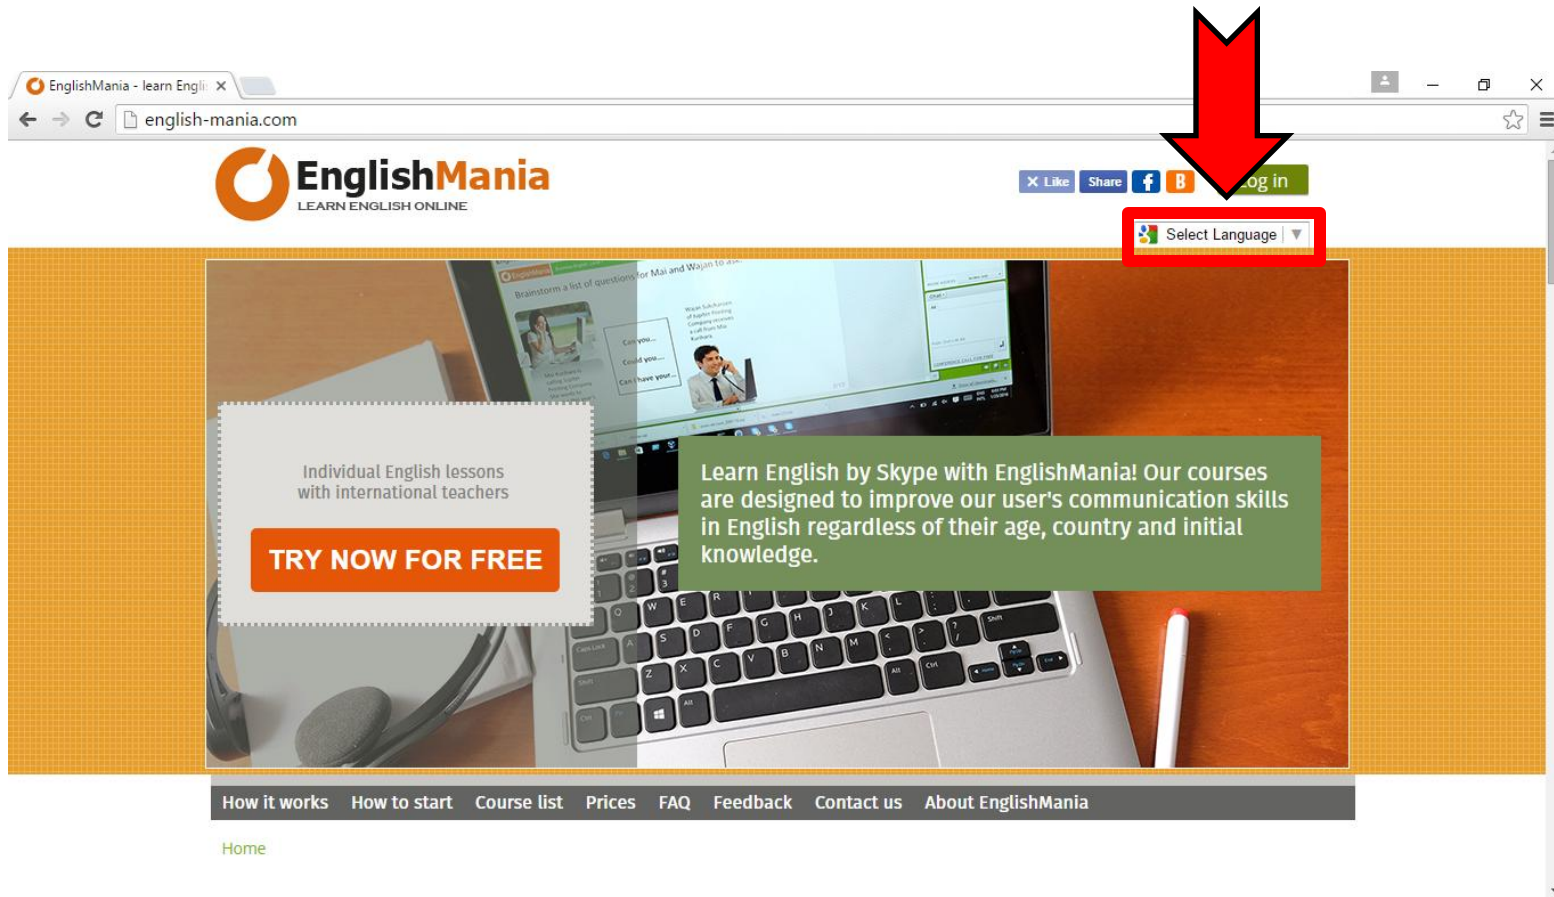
EnglishMania - learn Engli ×

english-mania.com

EnglishMania
LEARN ENGLISH ONLINE

Like Share f B Log in

Select Language ▼

Individual English lessons with international teachers

TRY NOW FOR FREE

Learn English by Skype with EnglishMania! Our courses are designed to improve our user's communication skills in English regardless of their age, country and initial knowledge.

How it works How to start Course list Prices FAQ Feedback Contact us About EnglishMania

Home